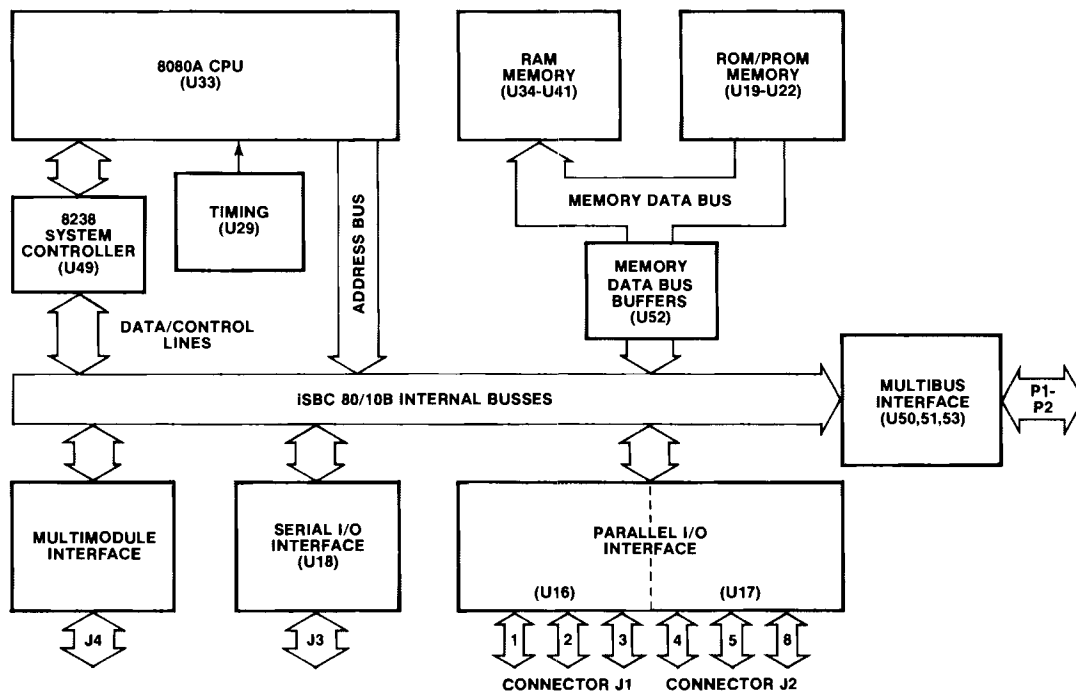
8080A CPU
(U33)

RAM MEMORY
(U34-U41)

ROM/PROM MEMORY
(U19-U22)

8238 SYSTEM CONTROLLER
(U49)

TIMING
(U29)

ADDRESS BUS

MEMORY DATA BUS

MEMORY DATA BUS BUFFERS
(U52)

DATA/CONTROL LINES

iSBC 80/10B INTERNAL BUSSES

MULTIBUS INTERFACE
(U50,51,53)

P1-P2

MULTIMODULE INTERFACE

SERIAL I/O INTERFACE
(U18)

PARALLEL I/O INTERFACE

(U16)

(U17)

J4

J3

1

2

3

4

5

8

CONNECTOR J1

CONNECTOR J2